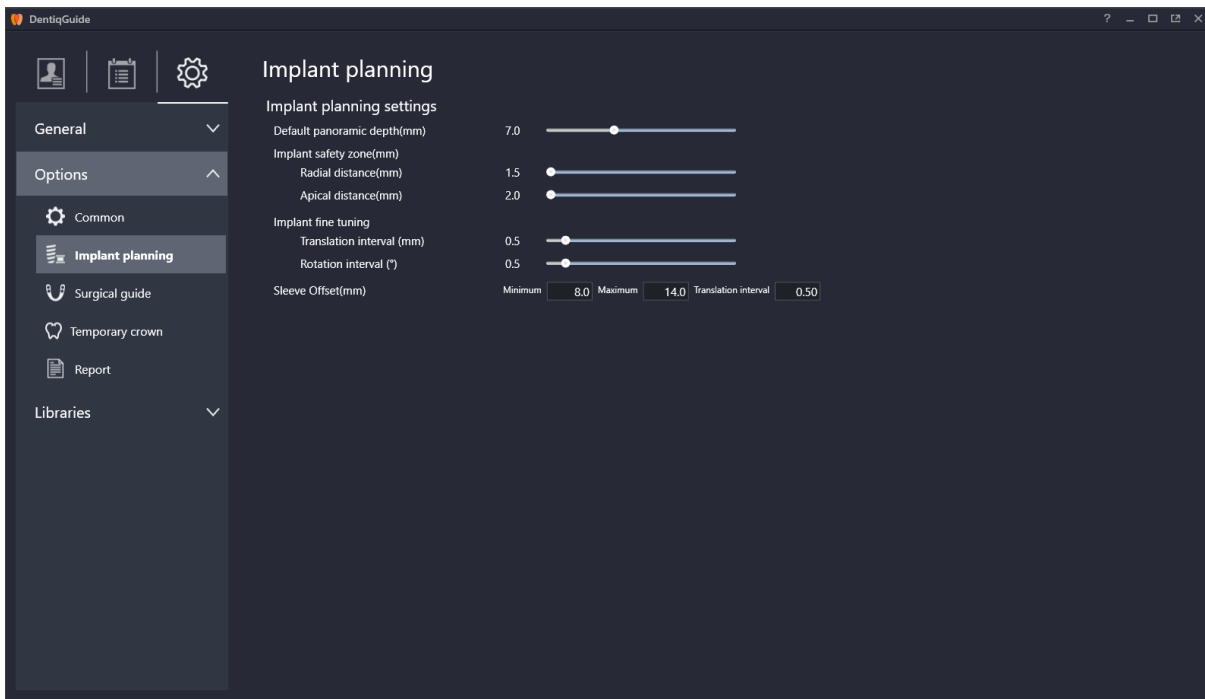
DentiqGuide

? _ □ ⧉ X

General

Options

Common

Implant planning

Surgical guide

Temporary crown

Report

Libraries

Implant planning

Implant planning settings

Default panoramic depth(mm) 7.0

Implant safety zone(mm)

Radial distance(mm) 1.5

Apical distance(mm) 2.0

Implant fine tuning

Translation interval (mm) 0.5

Rotation interval (°) 0.5

Sleeve Offset(mm) Minimum 8.0 Maximum 14.0 Translation interval 0.50